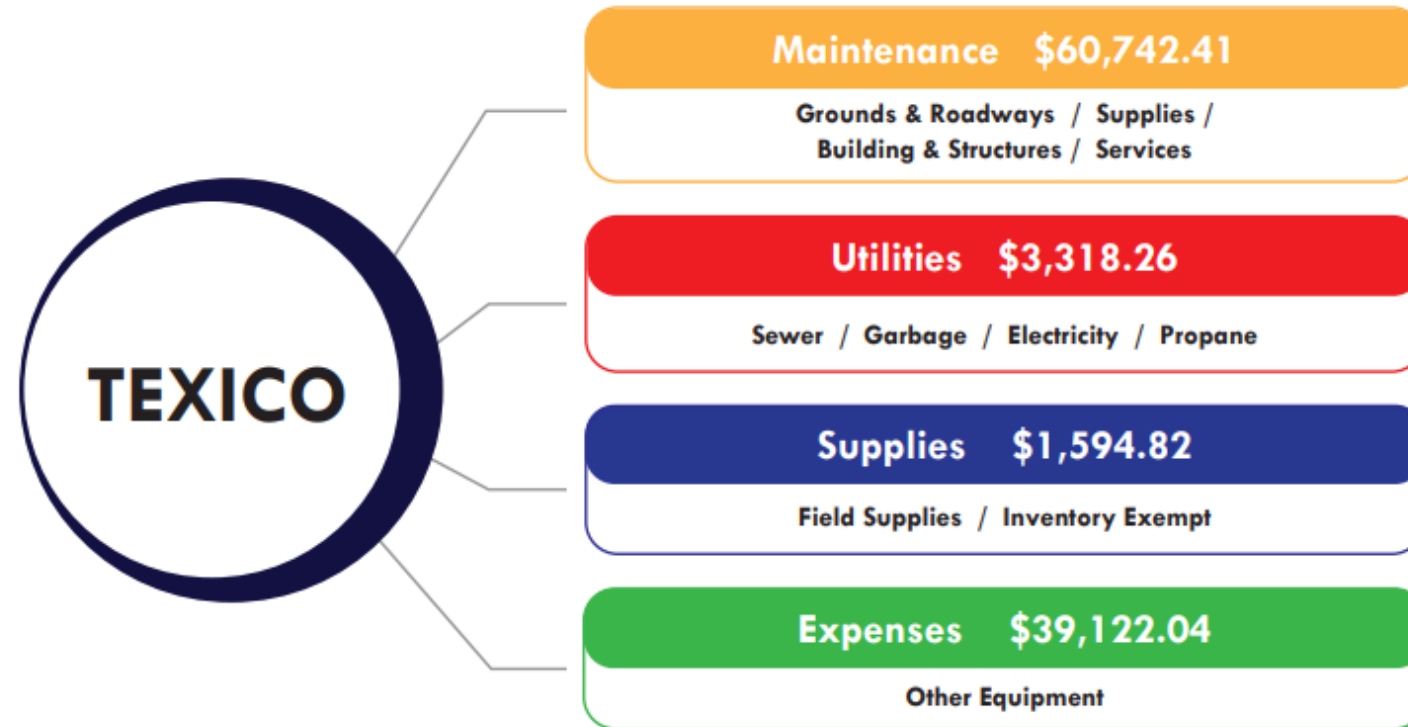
TEXICO

Maintenance $60,742.41

Grounds & Roadways / Supplies / Building & Structures / Services

Utilities $3,318.26

Sewer / Garbage / Electricity / Propane

Supplies $1,594.82

Field Supplies / Inventory Exempt

Expenses $39,122.04

Other Equipment